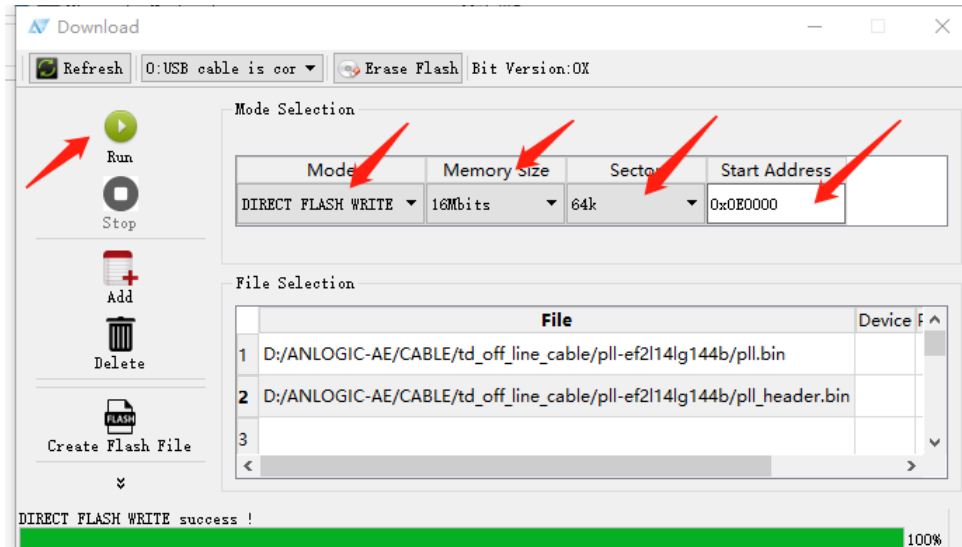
Download

Refresh 0:USB cable is cor Erase Flash Bit Version:0X

Run

Stop

Add

Delete

FLASH

Create Flash File

Mode Selection

| Mode | Memory Size | Sector | Start Address |
|---|---|---|---|
| DIRECT FLASH WRITE | 16Mbits | 64k | 0x0E0000 |

File Selection

| | File | Device F |
|---|---|---|
| 1 | D:/ANLOGIC-AE/CABLE/td_off_line_cable/pll-ef2l14lg144b/pll.bin | |
| 2 | D:/ANLOGIC-AE/CABLE/td_off_line_cable/pll-ef2l14lg144b/pll_header.bin | |
| 3 | | |

DIRECT FLASH WRITE success !

100%